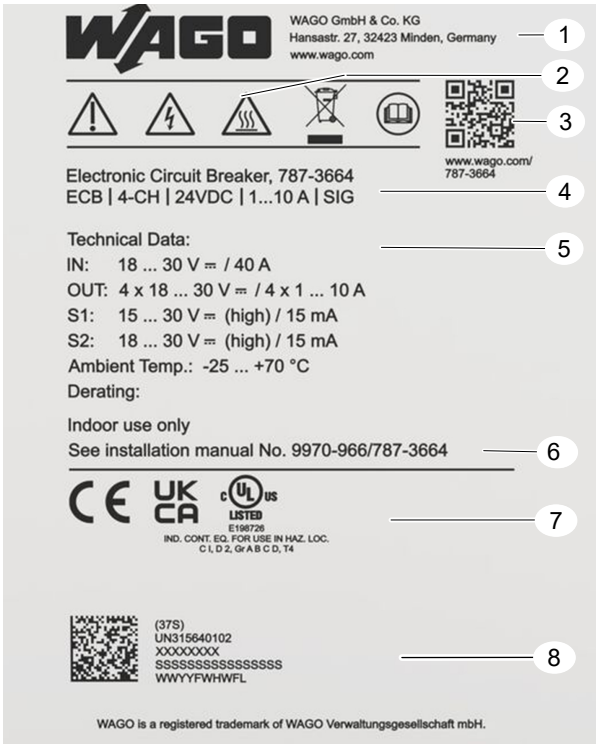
WAGO

WAGO GmbH & Co. KG
Hansastr. 27, 32423 Minden, Germany
www.wago.com

1

2

3

www.wago.com/787-3664

Electronic Circuit Breaker, 787-3664
ECB | 4-CH | 24VDC | 1...10 A | SIG

4

Technical Data:

5

IN: 18 ... 30 V ⎓ / 40 A
OUT: 4 x 18 ... 30 V ⎓ / 4 x 1 ... 10 A
S1: 15 ... 30 V ⎓ (high) / 15 mA
S2: 18 ... 30 V ⎓ (high) / 15 mA
Ambient Temp.: -25 ... +70 °C
Derating:

Indoor use only
See installation manual No. 9970-966/787-3664

6

CE UK CA c UL us LISTED
E198726
IND. CONT. EQ. FOR USE IN HAZ. LOC.
C I, D 2, Gr A B C D, T4

7

(37S)
UN315640102
XXXXXXXX
SSSSSSSSSSSSSSSS
WWYYFWHWFL

8

WAGO is a registered trademark of WAGO Verwaltungsgesellschaft mbH.